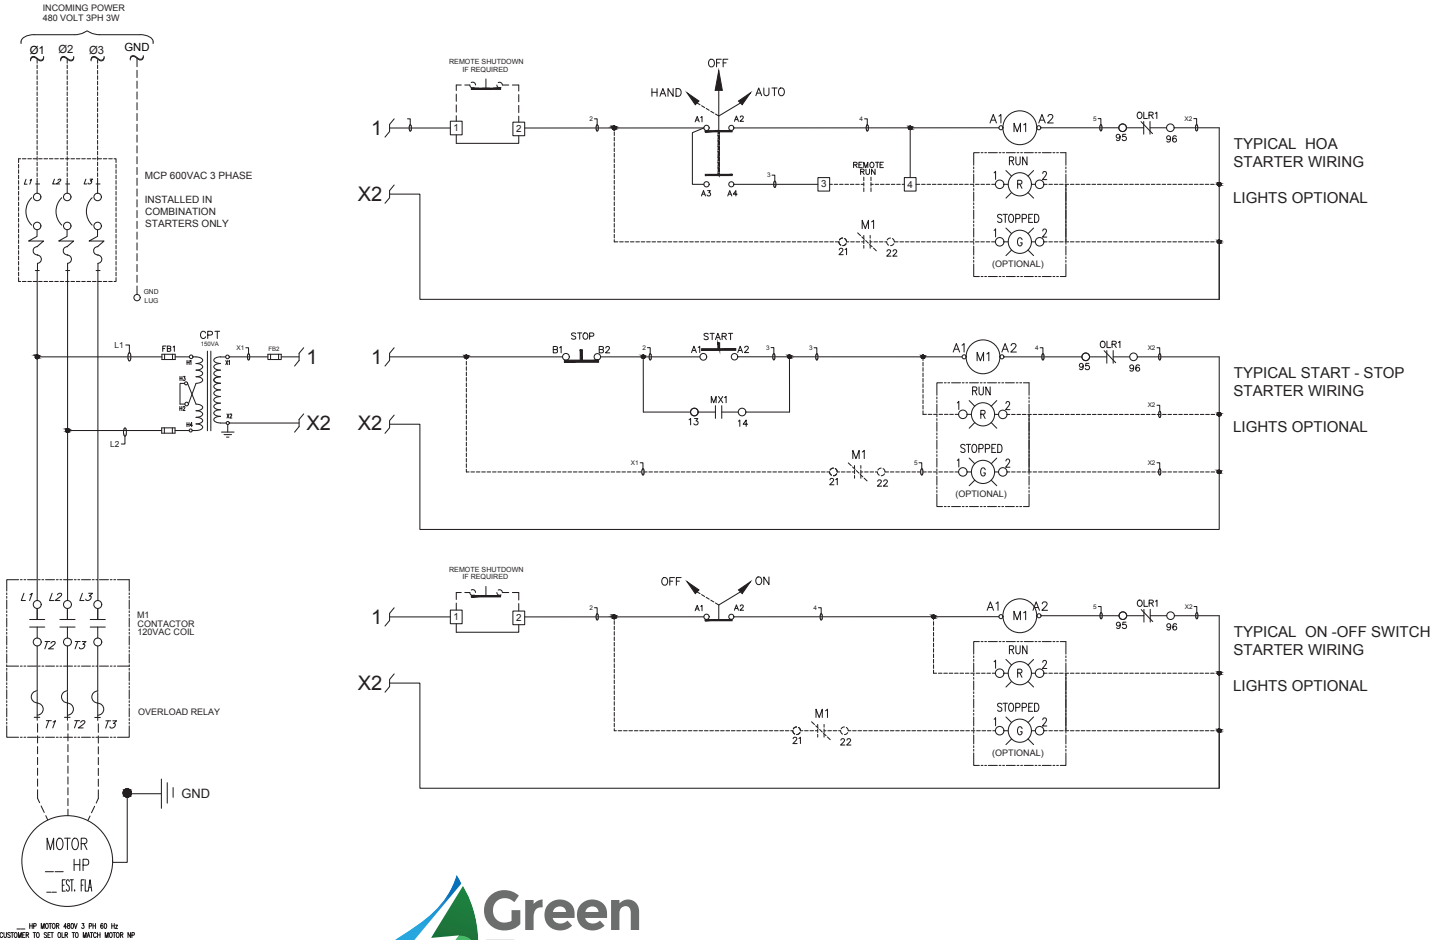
INCOMING POWER
480 VOLT 3PH 3W

Ø1 Ø2 Ø3 GND

L1 L2 L3

MCP 600VAC 3 PHASE

INSTALLED IN COMBINATION STARTERS ONLY

GND LUG

L1 FB1 CPT 150VA X1 FB2 1

H1 H3 H2 H4 X1 X2

L2 X2

L1 L2 L3

T2 T3

M1 CONTACTOR 120VAC COIL

OVERLOAD RELAY

T1 T2 T3

GND

MOTOR
__ HP
__ EST. FLA

__ HP MOTOR 480V 3 PH 60 Hz
CUSTOMER TO SET OLR TO MATCH MOTOR NP

REMOTE SHUTDOWN IF REQUIRED

OFF
HAND AUTO

1 1 2 2 A1 A2 4 A1 M1 A2 5 OLR1 95 96 X2

X2 A3 A4 3 3 REMOTE RUN 4 RUN 1 R 2

M1 21 22 STOPPED 1 G 2 (OPTIONAL)

TYPICAL HOA STARTER WIRING

LIGHTS OPTIONAL

STOP START
1 B1 B2 2 A1 A2 3 A1 M1 A2 4 OLR1 95 96 X2

X2 MX1 13 14 RUN 1 R 2 X2

X1 M1 21 22 5 STOPPED 1 G 2 (OPTIONAL) X2

TYPICAL START - STOP STARTER WIRING

LIGHTS OPTIONAL

REMOTE SHUTDOWN IF REQUIRED

OFF ON

1 1 2 2 A1 A2 4 A1 M1 A2 5 OLR1 95 96 X2

X2 RUN 1 R 2

M1 21 22 STOPPED 1 G 2 (OPTIONAL)

TYPICAL ON -OFF SWITCH STARTER WIRING

LIGHTS OPTIONAL

Green